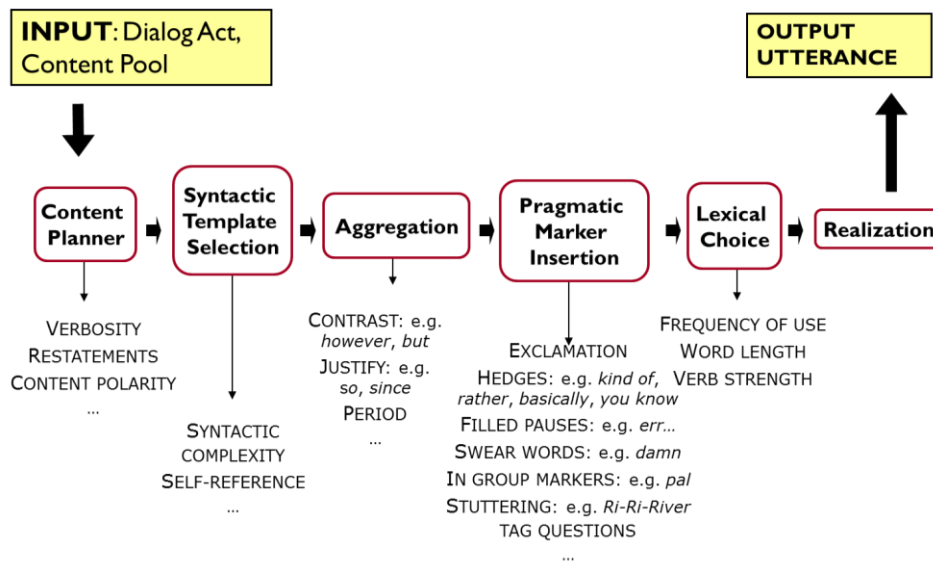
**INPUT**: Dialog Act, Content Pool

**OUTPUT UTTERANCE**

**Content Planner**

VERBOSITY
RESTATEMENTS
CONTENT POLARITY
...

**Syntactic Template Selection**

SYNTACTIC COMPLEXITY
SELF-REFERENCE
...

**Aggregation**

CONTRAST: e.g. *however*, *but*
JUSTIFY: e.g. *so*, *since*
PERIOD
...

**Pragmatic Marker Insertion**

EXCLAMATION
HEDGES: e.g. *kind of*, *rather*, *basically*, *you know*
FILLED PAUSES: e.g. *err...*
SWEAR WORDS: e.g. *damn*
IN GROUP MARKERS: e.g. *pal*
STUTTERING: e.g. *Ri-Ri-River*
TAG QUESTIONS
...

**Lexical Choice**

FREQUENCY OF USE
WORD LENGTH
VERB STRENGTH

**Realization**